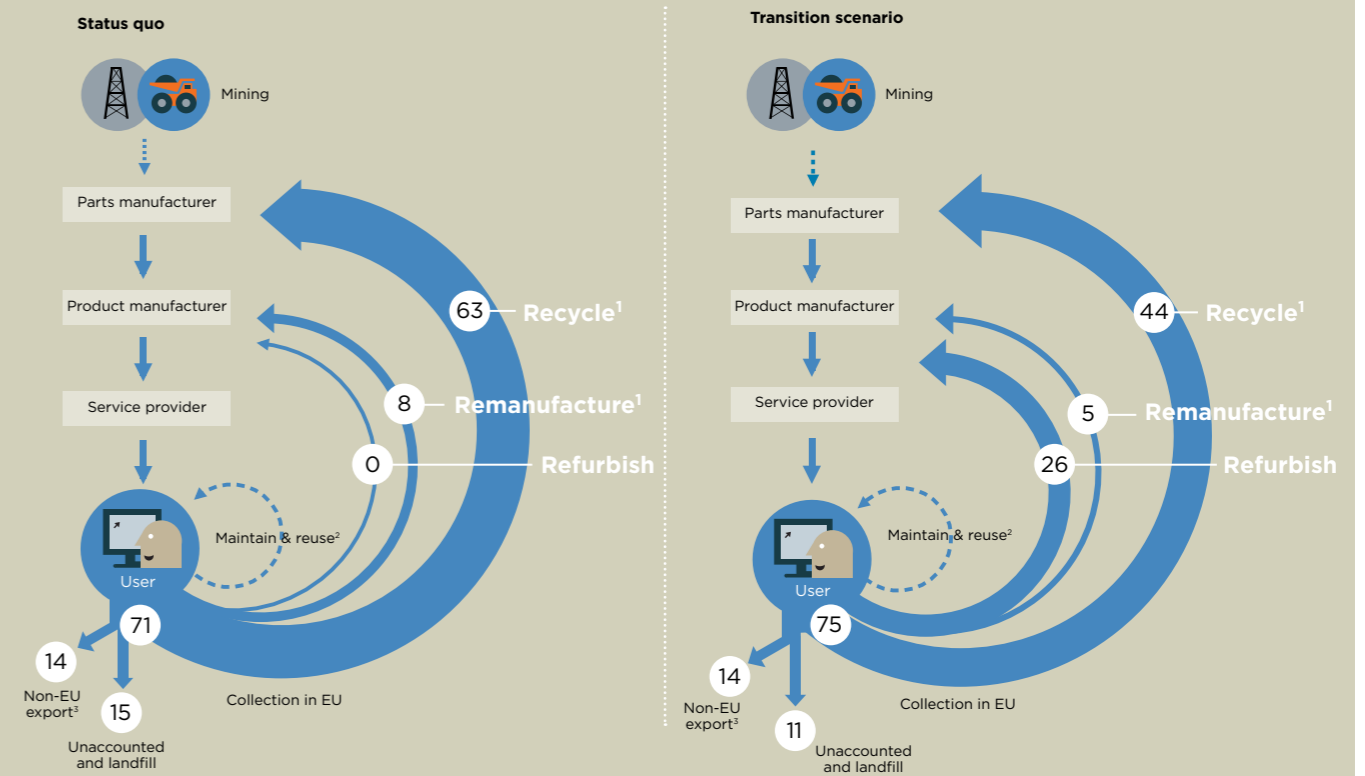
Status quo

Mining

Parts manufacturer

Product manufacturer

Service provider

User

Maintain & reuse$^2$

63 Recycle$^1$

8 Remanufacture$^1$

0 Refurbish

71

14 Non-EU export$^3$

15 Unaccounted and landfill

Collection in EU

Transition scenario

Mining

Parts manufacturer

Product manufacturer

Service provider

User

Maintain & reuse$^2$

44 Recycle$^1$

5 Remanufacture$^1$

26 Refurbish

75

14 Non-EU export$^3$

11 Unaccounted and landfill

Collection in EU